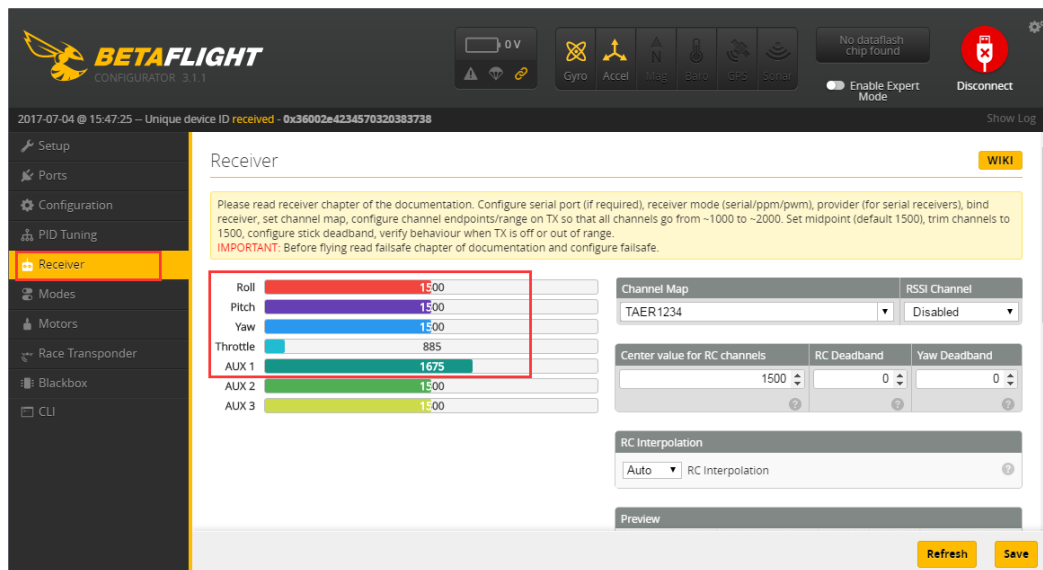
BETAFLIGHT
CONFIGURATOR 3.1.1

0 V

Gyro Accel Mag Baro GPS Sonar

No dataflash chip found

Enable Expert Mode

Disconnect

2017-07-04 @ 15:47:25 -- Unique device ID received - 0x36002e4234570320383738

Show Log

Setup
Ports
Configuration
PID Tuning
Receiver
Modes
Motors
Race Transponder
Blackbox
CLI

Receiver

WIKI

Please read receiver chapter of the documentation. Configure serial port (if required), receiver mode (serial/ppm/pwm), provider (for serial receivers), bind receiver, set channel map, configure channel endpoints/range on TX so that all channels go from ~1000 to ~2000. Set midpoint (default 1500), trim channels to 1500, configure stick deadband, verify behaviour when TX is off or out of range.
IMPORTANT: Before flying read failsafe chapter of documentation and configure failsafe.

| | |
|---|---|
| Roll | 1500 |
| Pitch | 1500 |
| Yaw | 1500 |
| Throttle | 885 |
| AUX 1 | 1675 |
| AUX 2 | 1500 |
| AUX 3 | 1500 |

Channel Map
TAER1234

RSSI Channel
Disabled

Center value for RC channels
1500

RC Deadband
0

Yaw Deadband
0

RC Interpolation
Auto
RC Interpolation

Preview

Refresh
Save